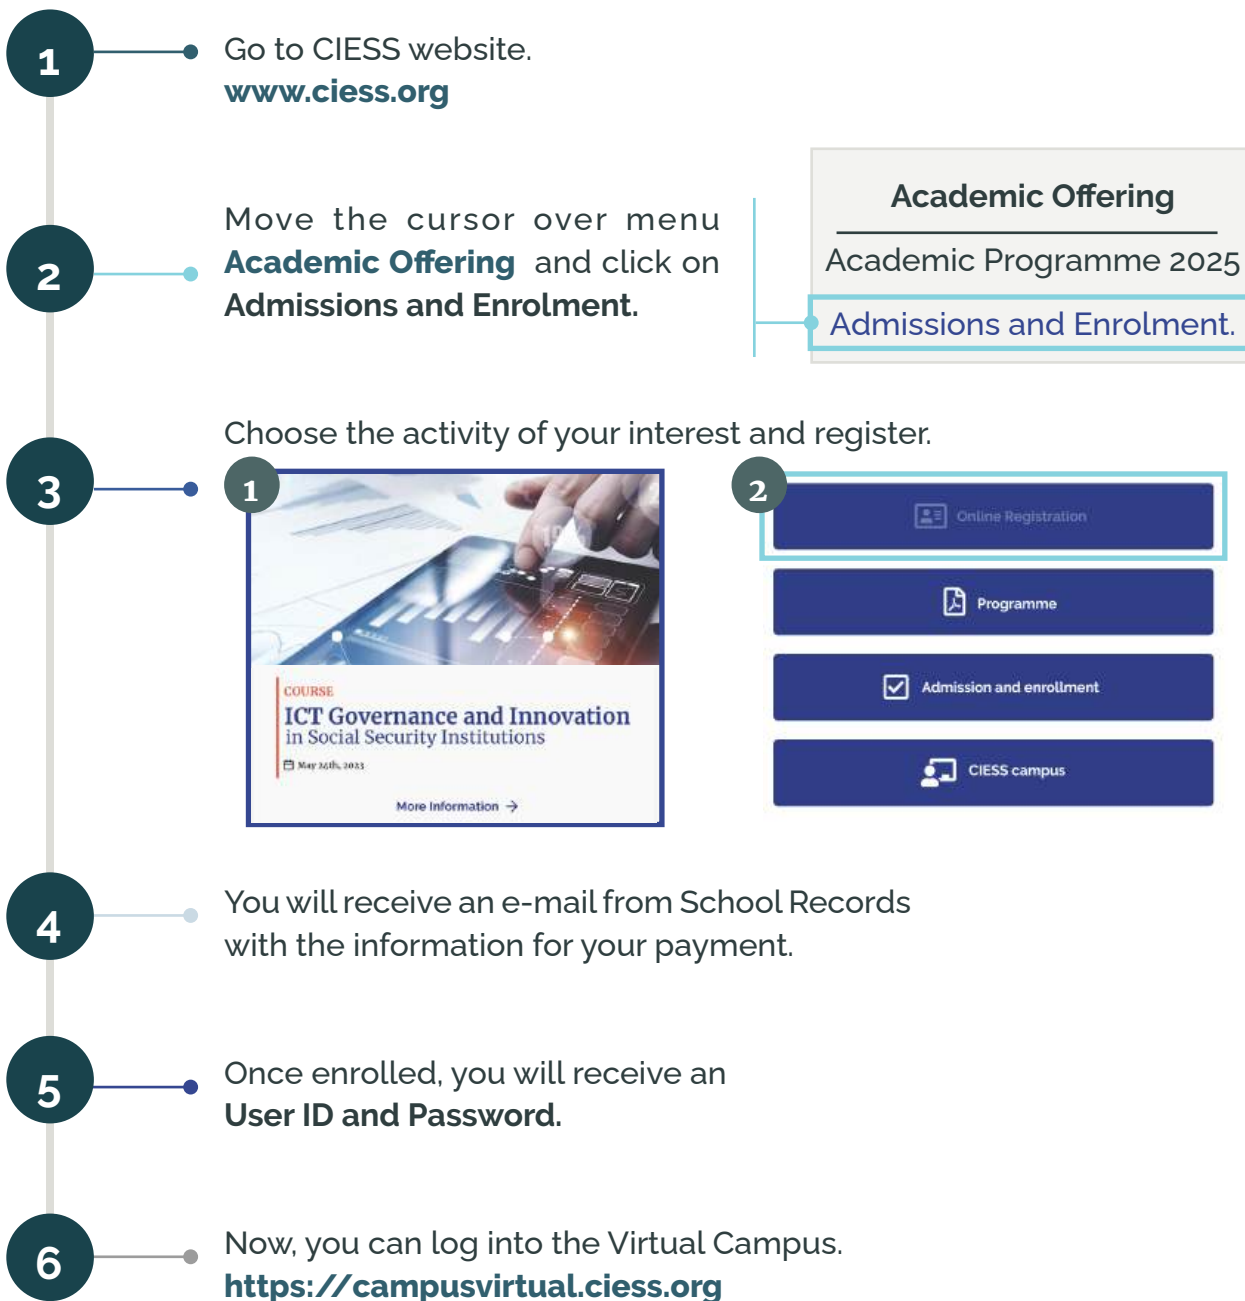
1

Go to CIESS website.
www.ciess.org

2

Move the cursor over menu Academic Offering and click on Admissions and Enrolment.

Academic Offering

Academic Programme 2025

Admissions and Enrolment.

3

Choose the activity of your interest and register.

1

COURSE
ICT Governance and Innovation in Social Security Institutions
May 24th, 2023
More Information →

2

Online Registration

Programme

Admission and enrollment

CIESS campus

4

You will receive an e-mail from School Records with the information for your payment.

5

Once enrolled, you will receive an User ID and Password.

6

Now, you can log into the Virtual Campus.
https://campusvirtual.ciess.org